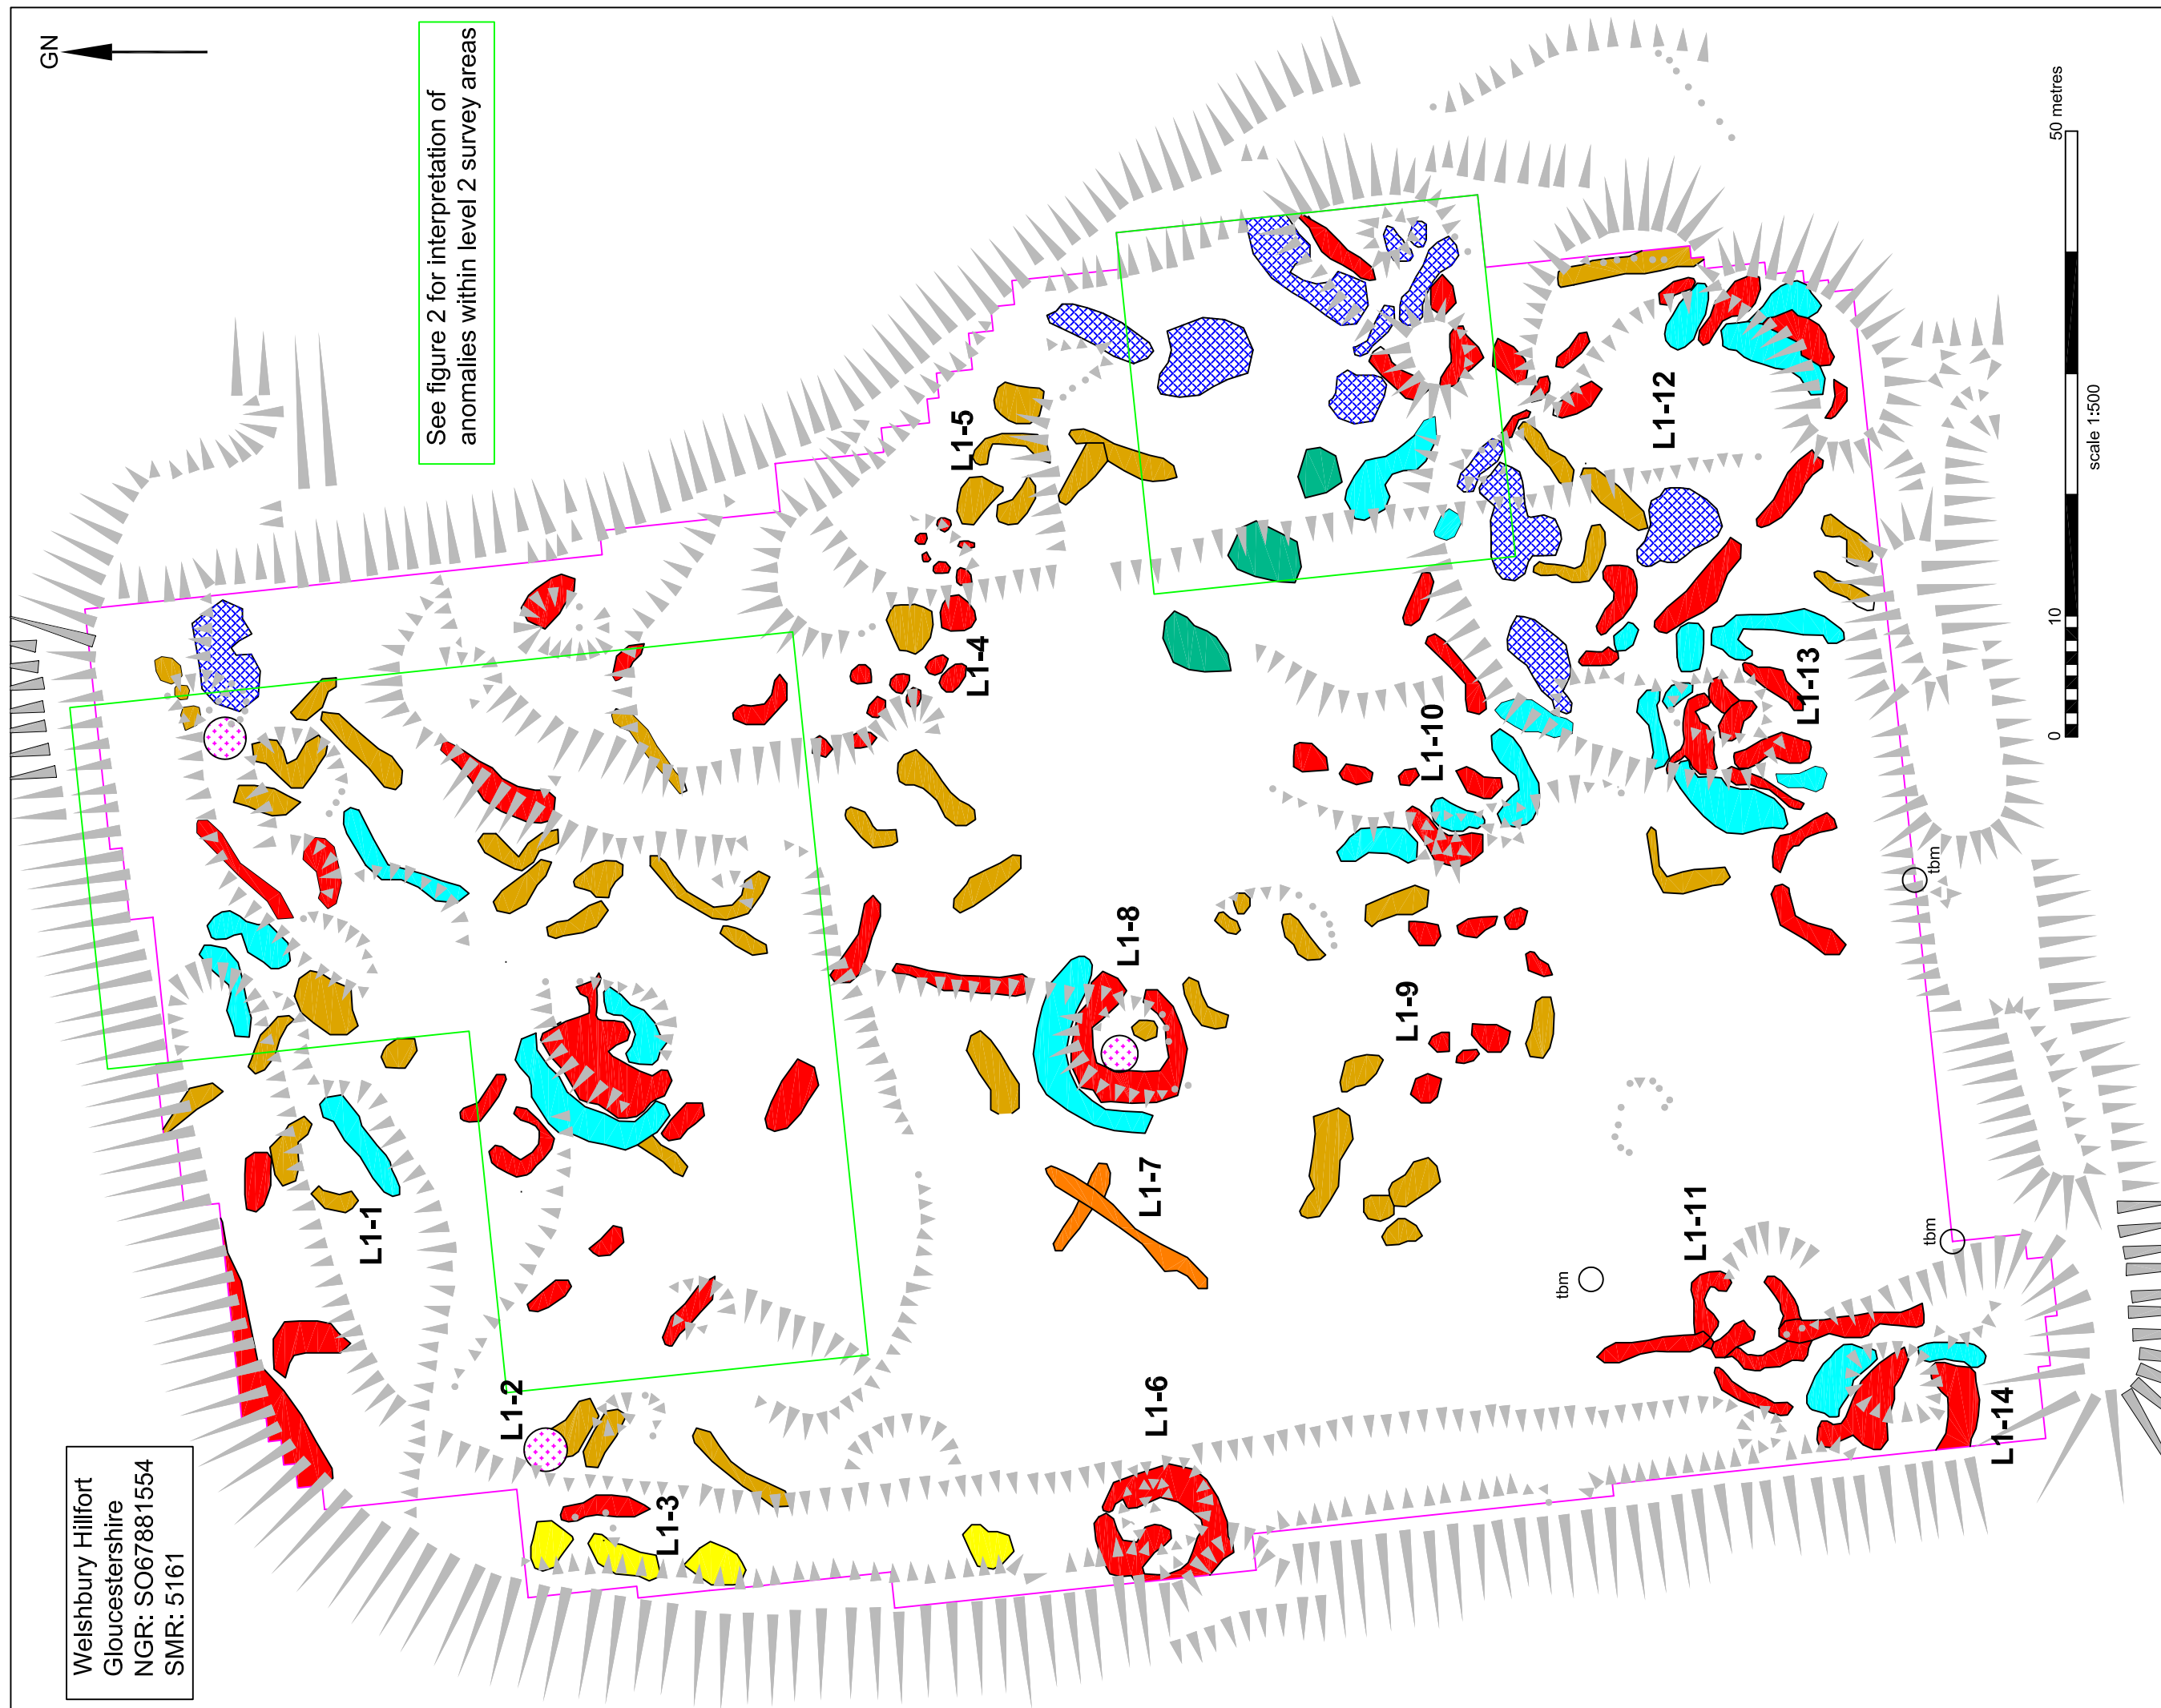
GN

See figure 2 for interpretation of anomalies within level 2 survey areas

50 metres

scale 1:500

10

0

L1-5

L1-4

L1-12

L1-13

L1-10

L1-8

L1-9

L1-7

L1-1

L1-11

L1-2

L1-6

L1-3

L1-14

tbm

tbm

tbm

Welshbury Hillfort
Gloucestershire
NGR: SO67881554
SMR: 5161